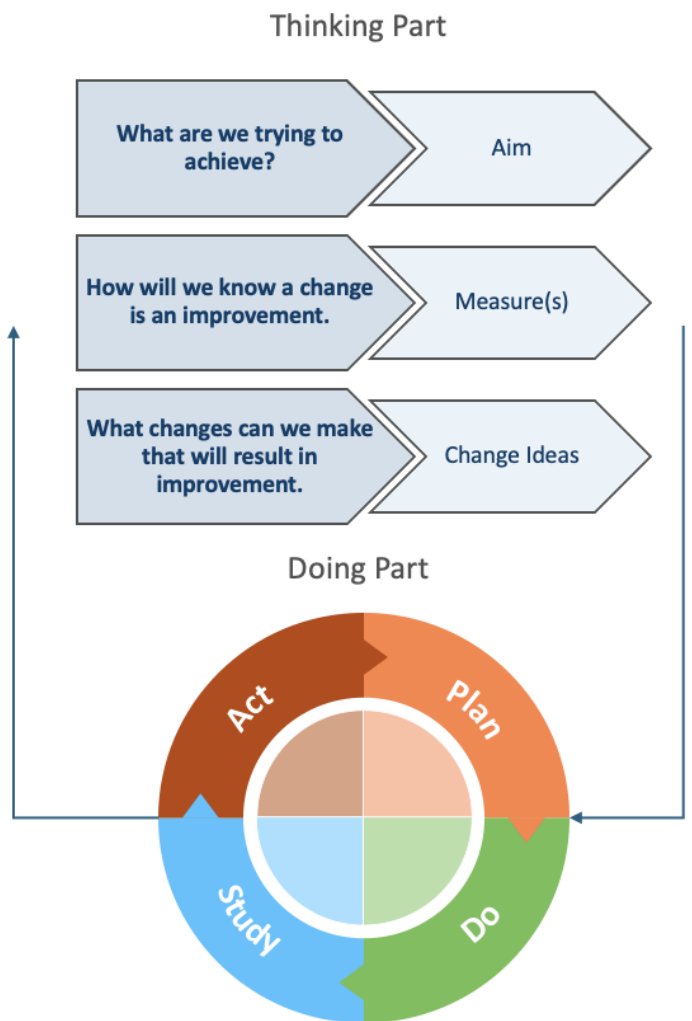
Thinking Part

What are we trying to achieve?

Aim

How will we know a change is an improvement.

Measure(s)

What changes can we make that will result in improvement.

Change Ideas

Doing Part

Act

Plan

Study

Do